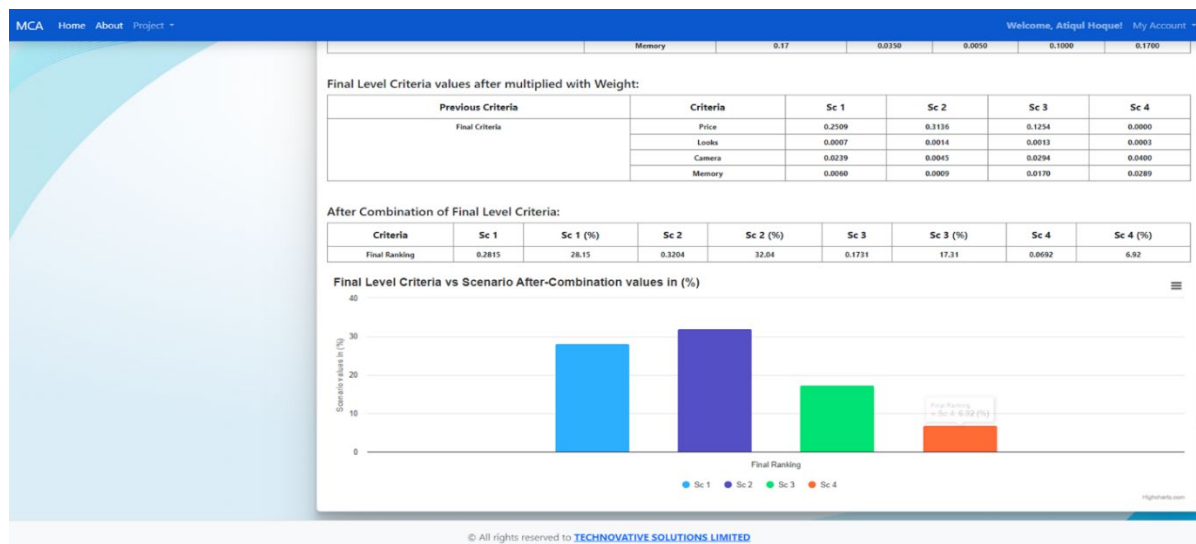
MCA Home About Project ▾

Welcome, Atiqul Hoque! My Account ▾

| | Memory | 0.17 | 0.0350 | 0.0050 | 0.1000 | 0.1700 |
|---|---|---|---|---|---|---|

Final Level Criteria values after multiplied with Weight:

| Previous Criteria | Criteria | Sc 1 | Sc 2 | Sc 3 | Sc 4 |
|---|---|---|---|---|---|
| Final Criteria | Price | 0.2509 | 0.3136 | 0.1254 | 0.0000 |
| | Looks | 0.0007 | 0.0014 | 0.0013 | 0.0003 |
| | Camera | 0.0239 | 0.0045 | 0.0294 | 0.0400 |
| | Memory | 0.0060 | 0.0009 | 0.0170 | 0.0289 |

After Combination of Final Level Criteria:

| Criteria | Sc 1 | Sc 1 (%) | Sc 2 | Sc 2 (%) | Sc 3 | Sc 3 (%) | Sc 4 | Sc 4 (%) |
|---|---|---|---|---|---|---|---|---|
| Final Ranking | 0.2815 | 28.15 | 0.3204 | 32.04 | 0.1731 | 17.31 | 0.0692 | 6.92 |

Final Level Criteria vs Scenario After-Combination values in (%)

40
30
20
10
0

Scenario values in (%)

Final Ranking
● Sc 4: 6.92 (%)

Final Ranking

● Sc 1 ● Sc 2 ● Sc 3 ● Sc 4

Highcharts.com

© All rights reserved to TECHNOVATIVE SOLUTIONS LIMITED